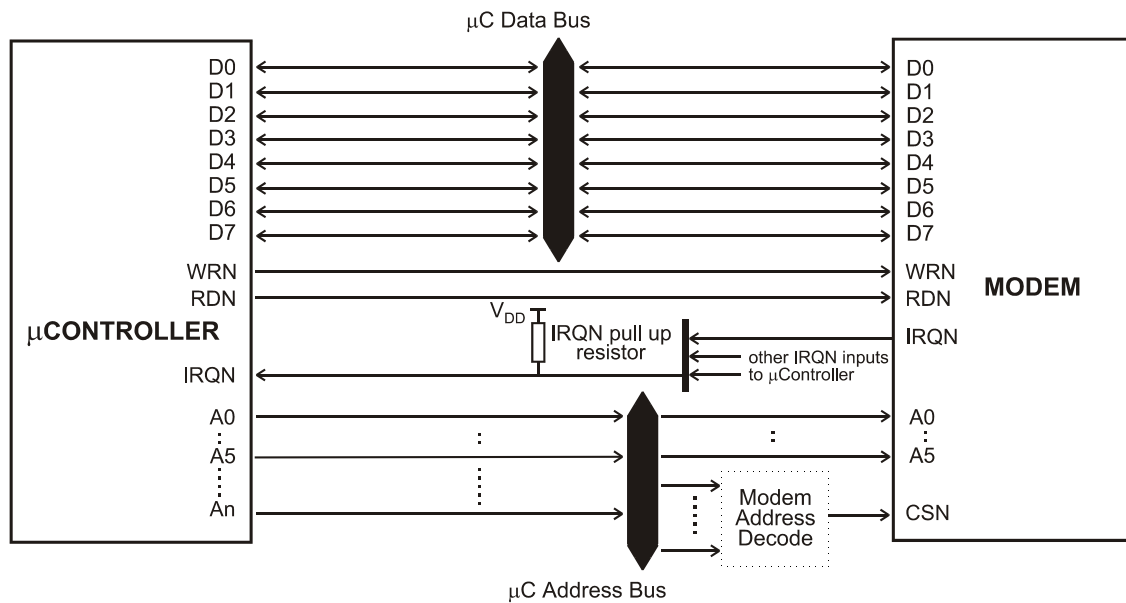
μC Data Bus

μCONTROLLER

D0
D1
D2
D3
D4
D5
D6
D7
WRN
RDN
IRQN
A0
A5
An

$V_{DD}$
IRQN pull up resistor
other IRQN inputs to μController

Modem Address Decode

MODEM

D0
D1
D2
D3
D4
D5
D6
D7
WRN
RDN
IRQN
A0
A5
CSN

μC Address Bus